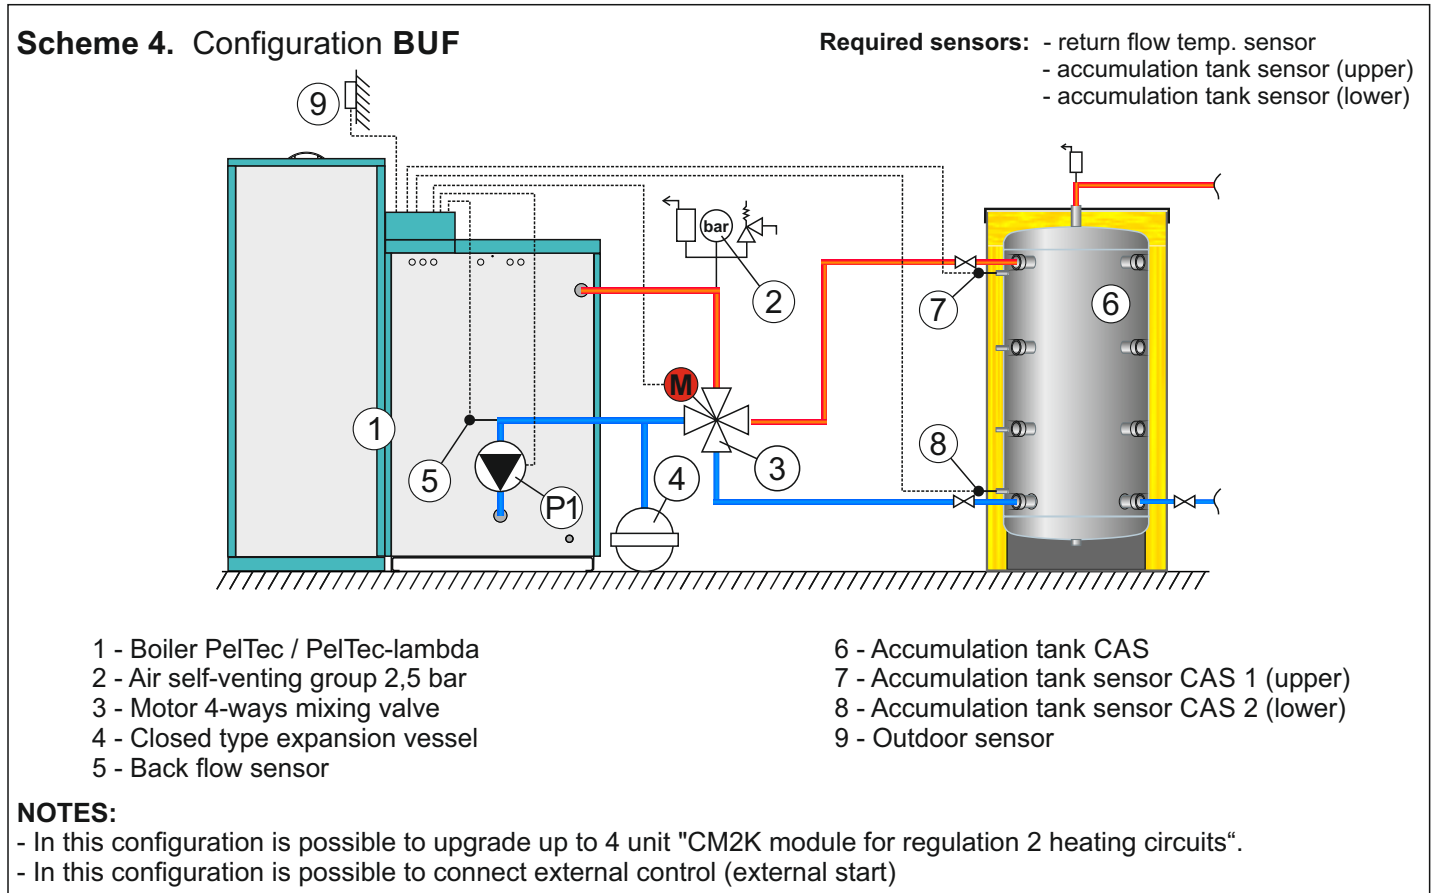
**Scheme 4.** Configuration **BUF**

**Required sensors:** - return flow temp. sensor
- accumulation tank sensor (upper)
- accumulation tank sensor (lower)

9

bar

2

1

M

7

6

3

8

5

4

P1

1 - Boiler PelTec / PelTec-lambda
2 - Air self-venting group 2,5 bar
3 - Motor 4-ways mixing valve
4 - Closed type expansion vessel
5 - Back flow sensor

6 - Accumulation tank CAS
7 - Accumulation tank sensor CAS 1 (upper)
8 - Accumulation tank sensor CAS 2 (lower)
9 - Outdoor sensor

**NOTES:**
- In this configuration is possible to upgrade up to 4 unit "CM2K module for regulation 2 heating circuits“.
- In this configuration is possible to connect external control (external start)